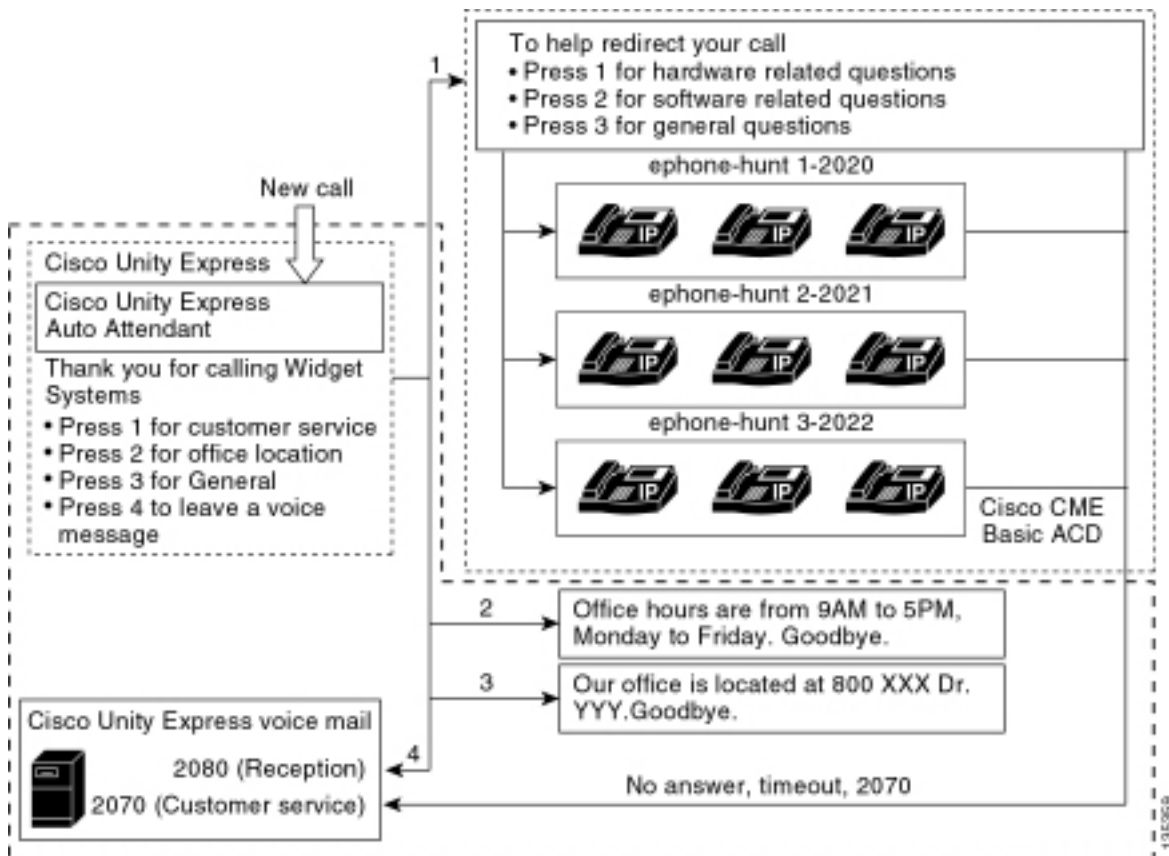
To help redirect your call
• Press 1 for hardware related questions
• Press 2 for software related questions
• Press 3 for general questions

1

New call

ephone-hunt 1-2020

IP IP IP

ephone-hunt 2-2021

IP IP IP

ephone-hunt 3-2022

IP IP IP

Cisco CME Basic ACD

Cisco Unity Express

Cisco Unity Express Auto Attendant

Thank you for calling Widget Systems
• Press 1 for customer service
• Press 2 for office location
• Press 3 for General
• Press 4 to leave a voice message

2

Office hours are from 9AM to 5PM, Monday to Friday. Goodbye.

3

Our office is located at 800 XXX Dr. YYY.Goodbye.

Cisco Unity Express voice mail

4

2080 (Reception)
2070 (Customer service)

No answer, timeout, 2070

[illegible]